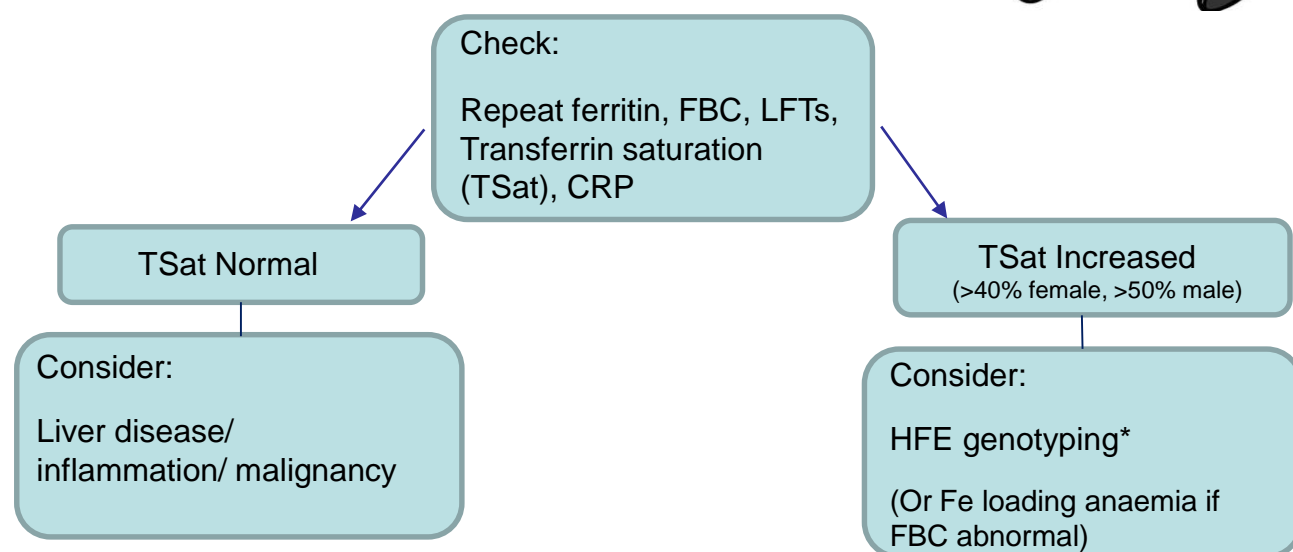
Check:

Repeat ferritin, FBC, LFTs, Transferrin saturation (TSat), CRP

TSat Normal

Consider:

Liver disease/ inflammation/ malignancy

TSat Increased
(>40% female, >50% male)

Consider:

HFE genotyping*

(Or Fe loading anaemia if FBC abnormal)